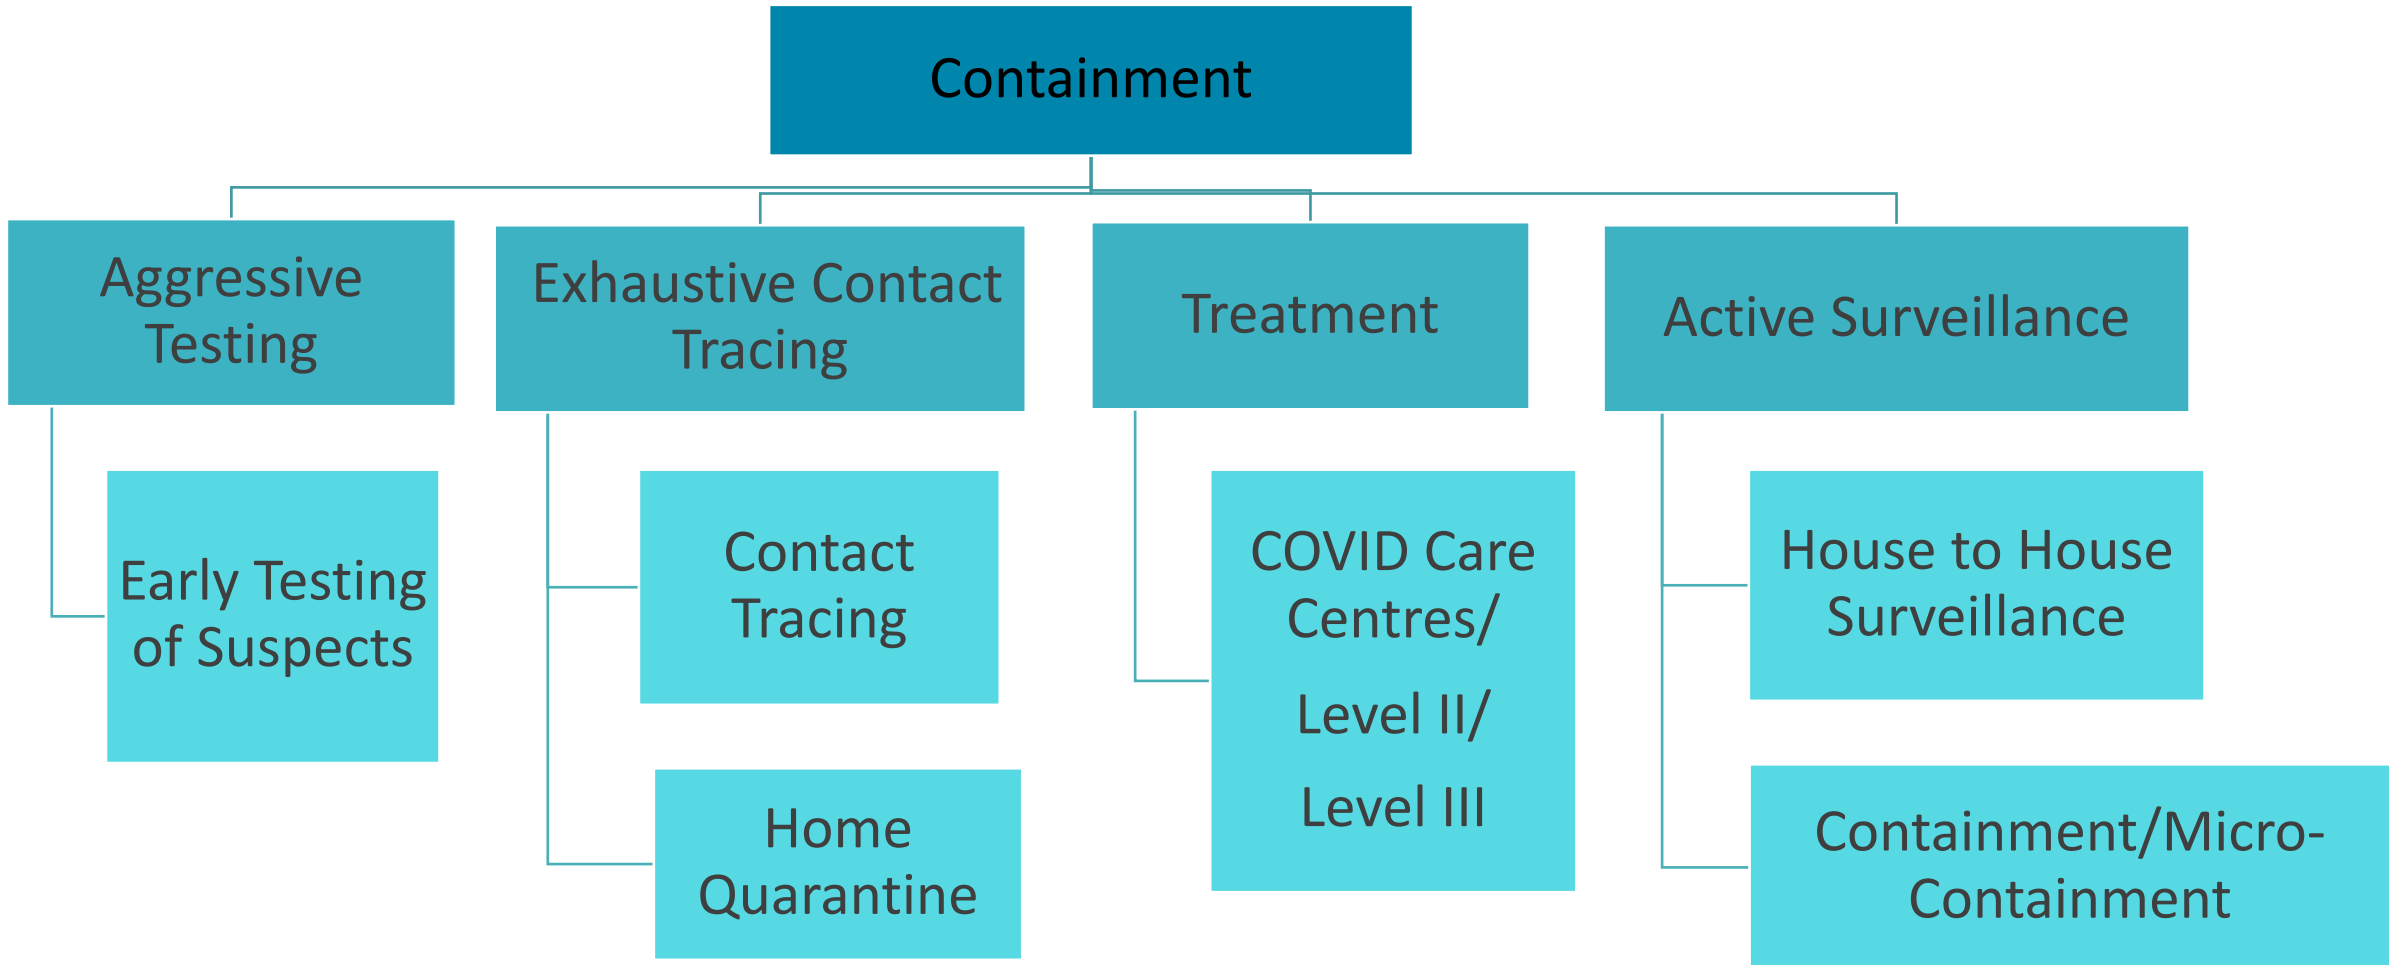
Containment

Aggressive Testing

Early Testing of Suspects

Exhaustive Contact Tracing

Contact Tracing

Home Quarantine

Treatment

COVID Care Centres/

Level II/

Level III

Active Surveillance

House to House Surveillance

Containment/Micro-Containment